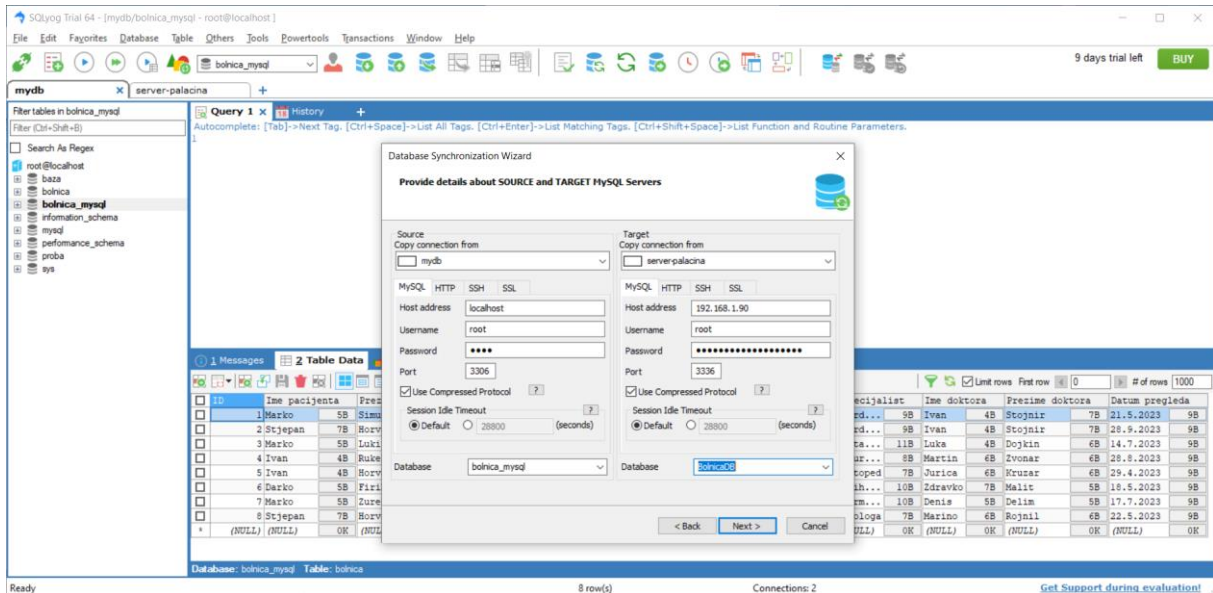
SQLyog Trial 64 - [mydb/bolnica_mysql - root@localhost]

File Edit Favorites Database Table Others Tools Powertools Transactions Window Help

bolnica_mysql

9 days trial left BUY

mydb × server-palacina +

Filter tables in bolnica_mysql
Filter (Ctrl+Shift+B)
Search As Regex
root@localhost
baza
bolnica
bolnica_mysql
information_schema
mysql
performance_schema
proba
sys

Query 1 × History +

Autocomplete: [Tab]->Next Tag. [Ctrl+Space]->List All Tags. [Ctrl+Enter]->List Matching Tags. [Ctrl+Shift+Space]->List Function and Routine Parameters.

1

Database Synchronization Wizard ×

Provide details about SOURCE and TARGET MySQL Servers

Source
Copy connection from
mydb
MySQL HTTP SSH SSL
Host address localhost
Username root
Password ••••
Port 3306
Use Compressed Protocol ?
Session Idle Timeout ?
Default 28800 (seconds)
Database bolnica_mysql

Target
Copy connection from
server-palacina
MySQL HTTP SSH SSL
Host address 192.168.1.90
Username root
Password ••••••••••••••••••••
Port 3336
Use Compressed Protocol ?
Session Idle Timeout ?
Default 28800 (seconds)
Database BolnicaDB

< Back Next > Cancel

1 Messages 2 Table Data

Limit rows First row 0 # of rows 1000

| ID | Ime pacijenta | | Prez | ecijalist | | Ime doktora | | Prezime doktora | | Datum pregleda | |
|---|---|---|---|---|---|---|---|---|---|---|---|
| 1 | Marko | 5B | Simu | rd... | 9B | Ivan | 4B | Stojnir | 7B | 21.5.2023 | 9B |
| 2 | Stjepan | 7B | Horv | rd... | 9B | Ivan | 4B | Stojnir | 7B | 28.9.2023 | 9B |
| 3 | Marko | 5B | Luki | ta... | 11B | Luka | 4B | Dojkin | 6B | 14.7.2023 | 9B |
| 4 | Ivan | 4B | Ruke | ur... | 8B | Martin | 6B | Zvonar | 6B | 28.8.2023 | 9B |
| 5 | Ivan | 4B | Horv | toped | 7B | Jurica | 6B | Kruzar | 6B | 29.4.2023 | 9B |
| 6 | Darko | 5B | Firi | ih... | 10B | Zdravko | 7B | Malit | 5B | 18.5.2023 | 9B |
| 7 | Marko | 5B | Zure | rm... | 10B | Denis | 5B | Delim | 5B | 17.7.2023 | 9B |
| 8 | Stjepan | 7B | Horv | ologa | 7B | Marino | 6B | Rojnil | 6B | 22.5.2023 | 9B |
| (NULL) | (NULL) | 0K | (NUL | LL) | 0K | (NULL) | 0K | (NULL) | 0K | (NULL) | 0K |

Database: bolnica_mysql Table: bolnica

Ready 8 row(s) Connections: 2 Get Support during evaluation!